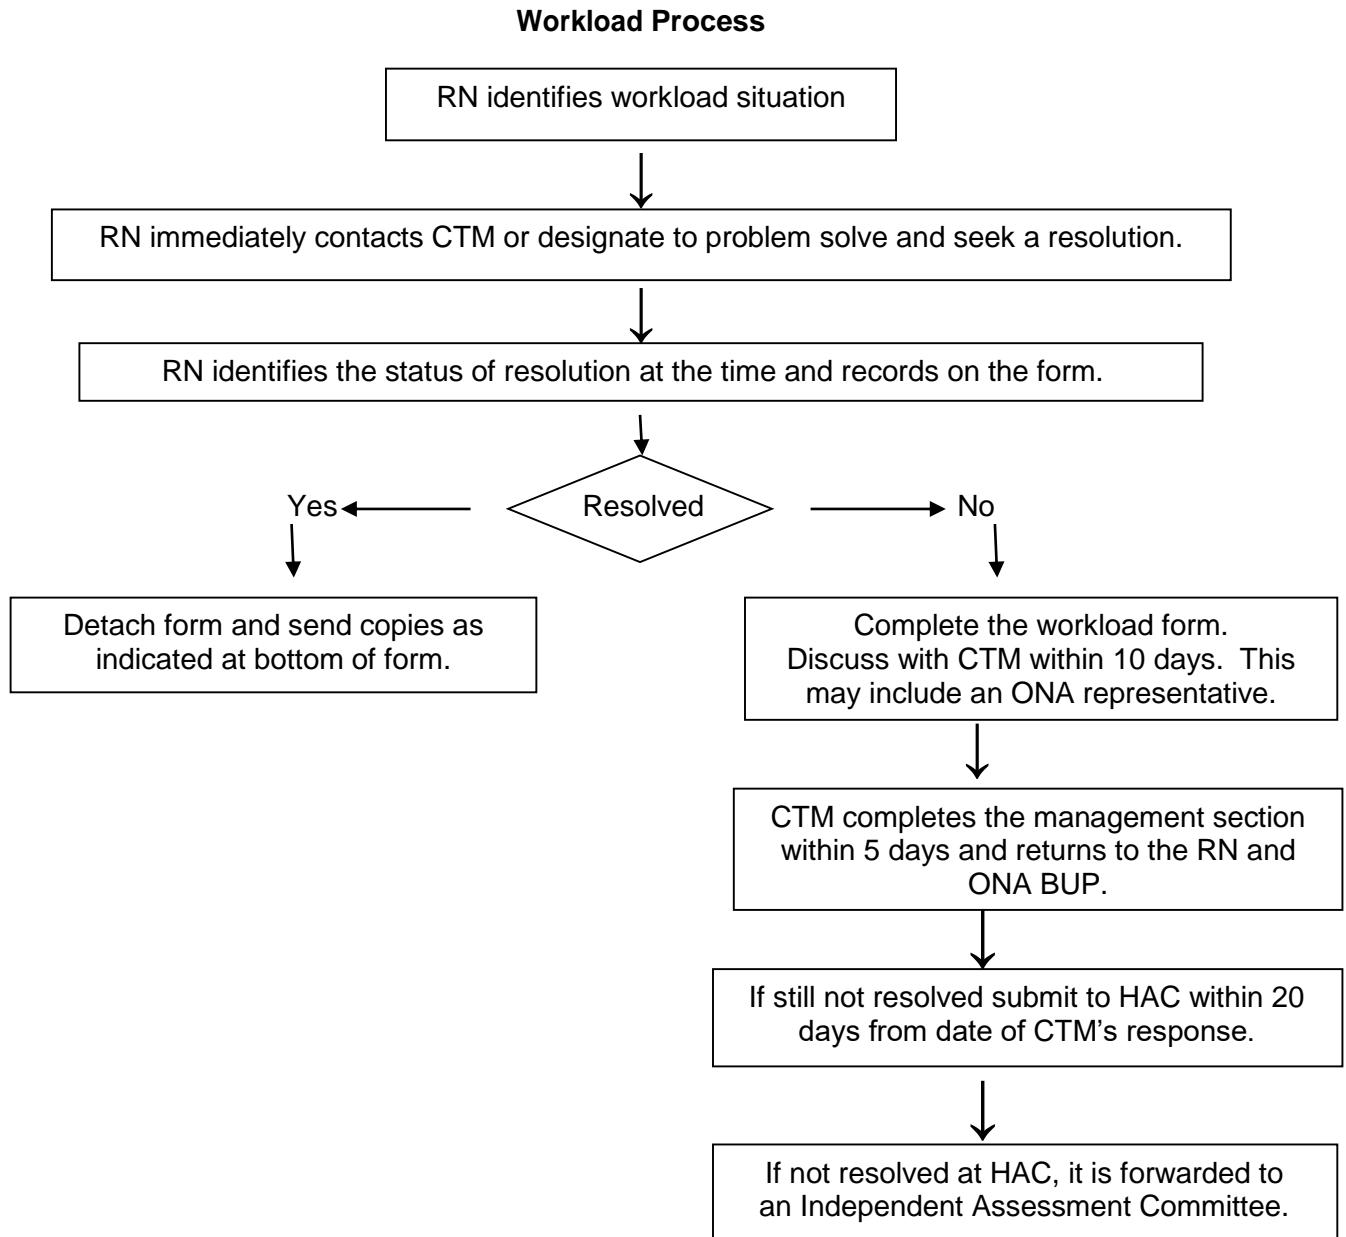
**Workload Process**

RN identifies workload situation

RN immediately contacts CTM or designate to problem solve and seek a resolution.

RN identifies the status of resolution at the time and records on the form.

Yes

Resolved

No

Detach form and send copies as indicated at bottom of form.

Complete the workload form. Discuss with CTM within 10 days. This may include an ONA representative.

CTM completes the management section within 5 days and returns to the RN and ONA BUP.

If still not resolved submit to HAC within 20 days from date of CTM's response.

If not resolved at HAC, it is forwarded to an Independent Assessment Committee.